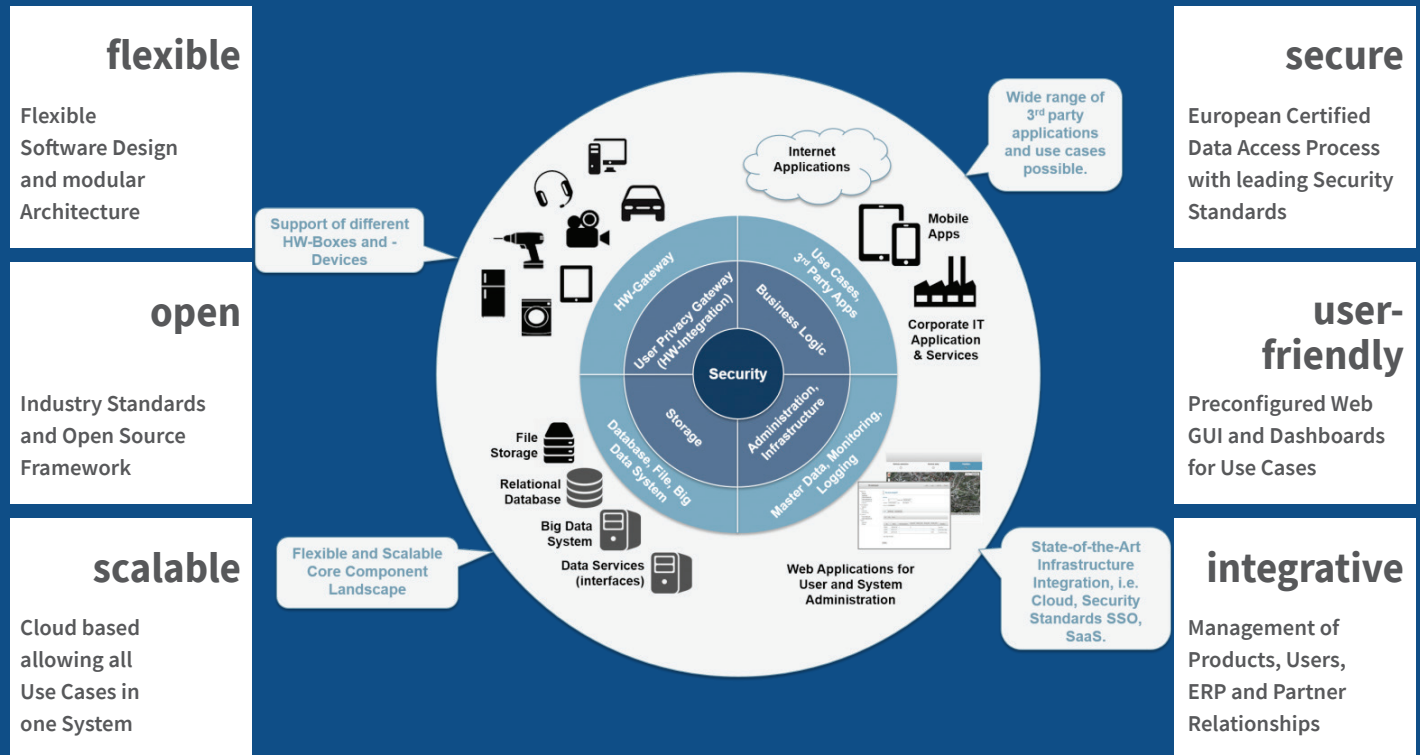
flexible

Flexible Software Design and modular Architecture

open

Industry Standards and Open Source Framework

scalable

Cloud based allowing all Use Cases in one System

Support of different HW-Boxes and - Devices

Flexible and Scalable Core Component Landscape

Internet Applications

Wide range of 3$^{rd}$ party applications and use cases possible.

Mobile Apps

Corporate IT Application & Services

HW-Gateway

User Privacy Gateway (HW-Integration)

Use Cases, 3$^{rd}$ Party Apps

Business Logic

Security

Storage

Database, File, Big Data System

Administration, Infrastructure

Master Data, Monitoring, Logging

File Storage

Relational Database

Big Data System

Data Services (interfaces)

Web Applications for User and System Administration

State-of-the-Art Infrastructure Integration, i.e. Cloud, Security Standards SSO, SaaS.

secure

European Certified Data Access Process with leading Security Standards

user-friendly

Preconfigured Web GUI and Dashboards for Use Cases

integrative

Management of Products, Users, ERP and Partner Relationships